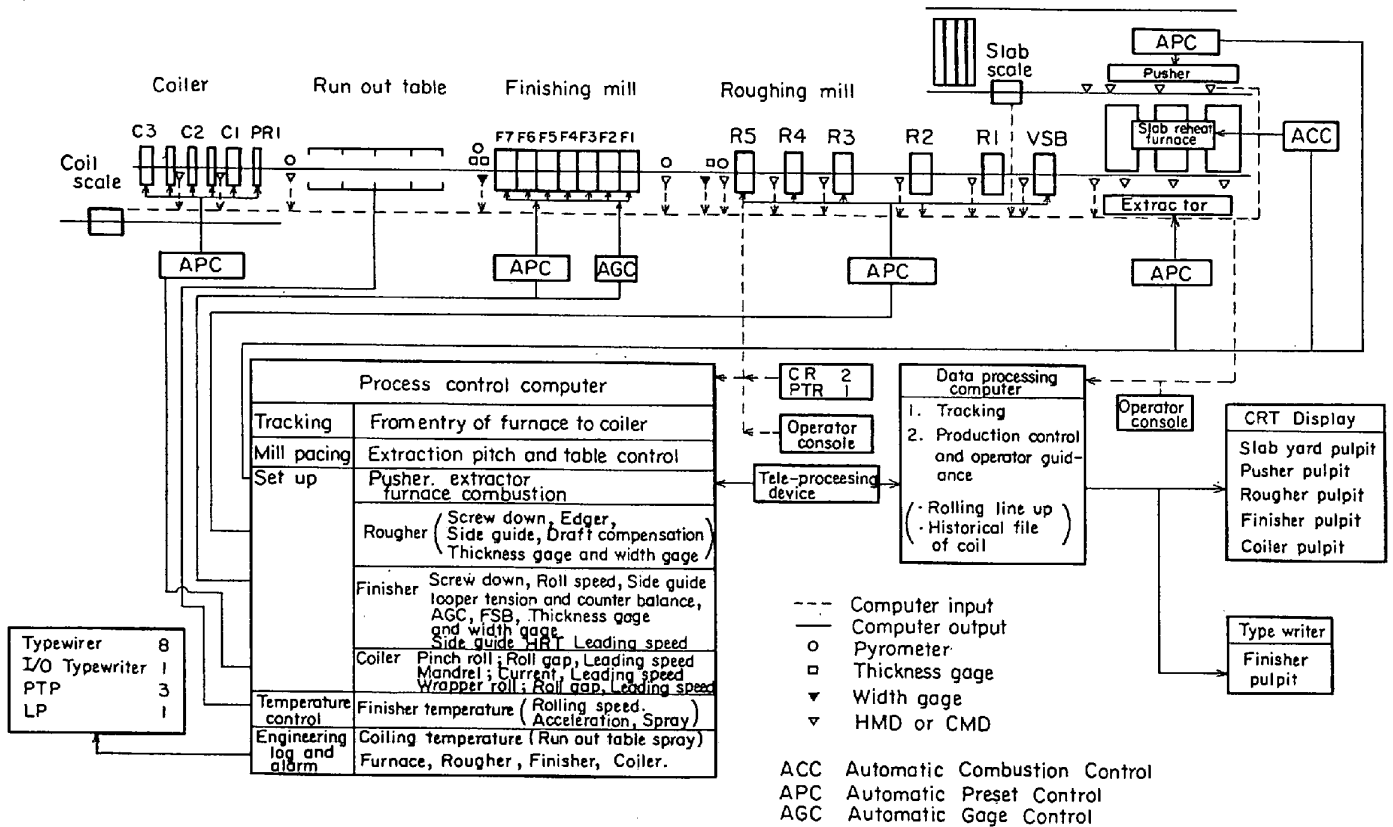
Coiler

Run out table

Finishing mill

Roughing mill

Slab scale

APC

Pusher

C3 C2 C1 PR1

F7 F6 F5 F4 F3 F2 F1

R5 R4 R3 R2 R1 VSB

Slab reheat furnace

ACC

Coil scale

Extractor

APC

APC

AGC

APC

APC

Process control computer

| | |
|---|---|
| Tracking | From entry of furnace to coiler |
| Mill pacing | Extraction pitch and table control |
| Set up | Pusher. extractor furnace combustion |
| | Rougher ( Screw down, Edger, Side guide, Draft compensation Thickness gage and width gage ) |
| | Finisher Screw down, Roll speed, Side guide looper tension and counter balance, AGC, FSB, Thickness gage and width gage Side guide HRT Leading speed |
| | Coiler Pinch roll ; Roll gap, Leading speed Mandrel ; Current, Leading speed Wrapper roll ; Roll gap, Leading speed |
| Temperature control | Finisher temperature ( Rolling speed. Acceleration, Spray ) |
| Engineering log and alarm | Coiling temperature ( Run out table spray) Furnace, Rougher, Finisher, Coiler. |

CR 2
PTR 1

Operator console

Tele-proceesing device

Data processing computer
1. Tracking
2. Production control and operator guidance
( · Rolling line up · Historical file of coil )

Operator console

CRT Display
Slab yard pulpit
Pusher pulpit
Rougher pulpit
Finisher pulpit
Coiler pulpit

Type writer
Finisher pulpit

| | |
|---|---|
| Typewirer | 8 |
| I/O Typewriter | 1 |
| PTP | 3 |
| LP | 1 |

Computer input
Computer output
Pyrometer
Thickness gage
Width gage
HMD or CMD

ACC Automatic Combustion Control
APC Automatic Preset Control
AGC Automatic Gage Control